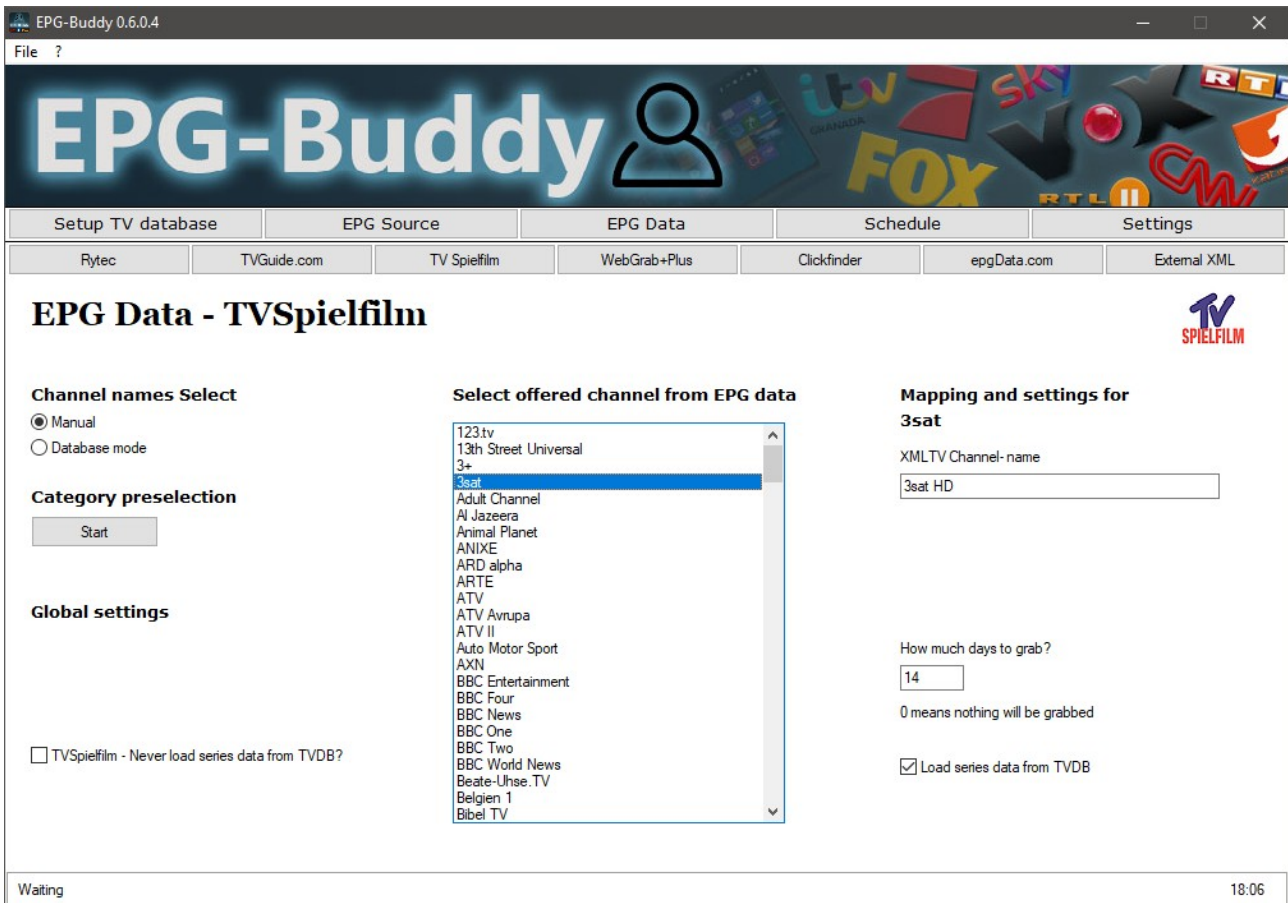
EPG-Buddy 0.6.0.4

File ?

EPG-Buddy

Setup TV database | EPG Source | EPG Data | Schedule | Settings

Rytec | TVGuide.com | TV Spielfilm | WebGrab+Plus | Clickfinder | epgData.com | External XML

EPG Data - TVSpielfilm

TV SPIELFILM

Channel names Select

Manual

Database mode

Category preselection

Start

Global settings

TVSpielfilm - Never load series data from TVDB?

Select offered channel from EPG data

123.tv
13th Street Universal
3+
3sat
Adult Channel
Al Jazeera
Animal Planet
ANIXE
ARD alpha
ARTE
ATV
ATV Avrupa
ATV II
Auto Motor Sport
AXN
BBC Entertainment
BBC Four
BBC News
BBC One
BBC Two
BBC World News
Beate-Uhse.TV
Belgien 1
Bibel TV

Mapping and settings for 3sat

XMLTV Channel- name

3sat HD

How much days to grab?

14

0 means nothing will be grabbed

Load series data from TVDB

Waiting

18:06